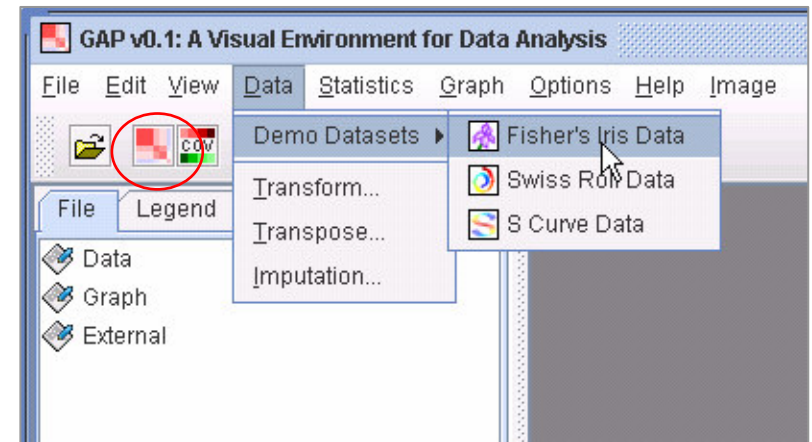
GAP v0.1: A Visual Environment for Data Analysis

File Edit View Data Statistics Graph Options Help Image

COV

Demo Datasets
Transform...
Transpose...
Imputation...

Fisher's Iris Data
Swiss Roll Data
S Curve Data

File Legend

Data
Graph
External